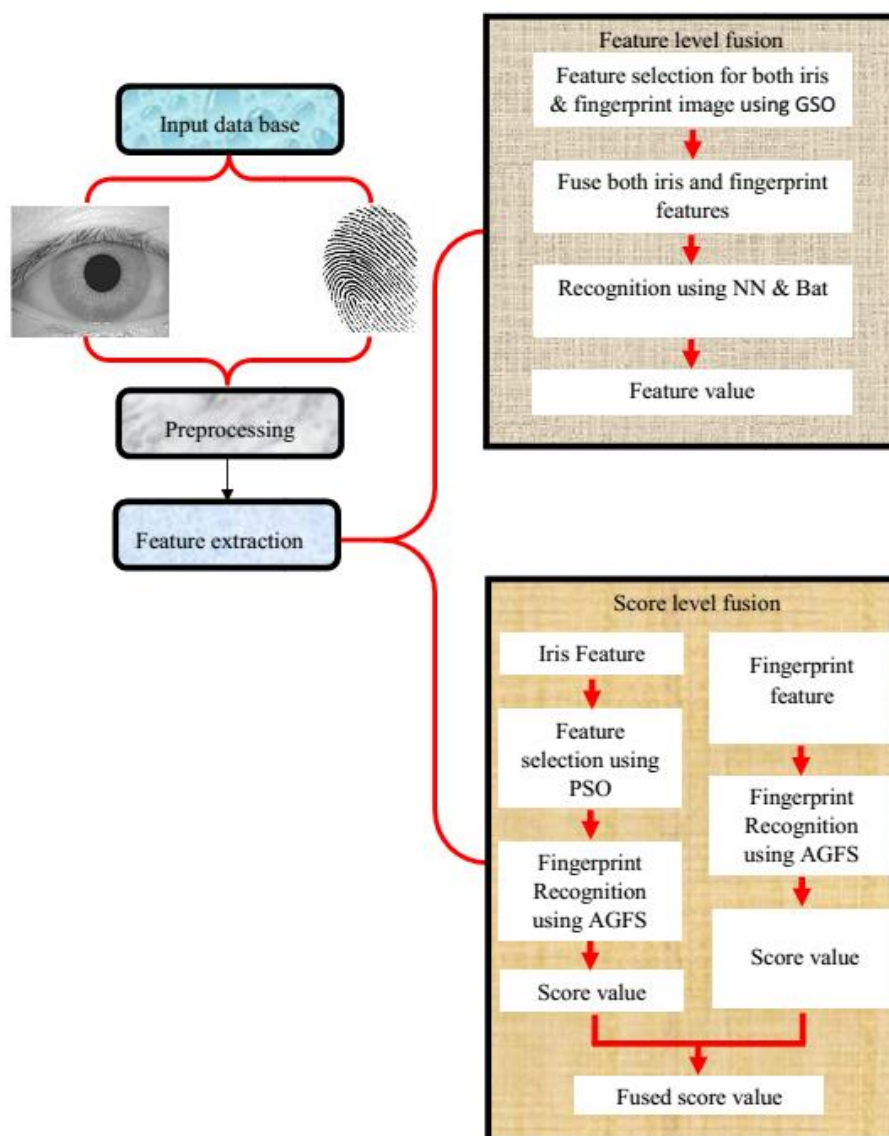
Input data base

Preprocessing

Feature extraction

Feature level fusion

Feature selection for both iris & fingerprint image using GSO

Fuse both iris and fingerprint features

Recognition using NN & Bat

Feature value

Score level fusion

Iris Feature

Feature selection using PSO

Fingerprint Recognition using AGFS

Score value

Fingerprint feature

Fingerprint Recognition using AGFS

Score value

Fused score value